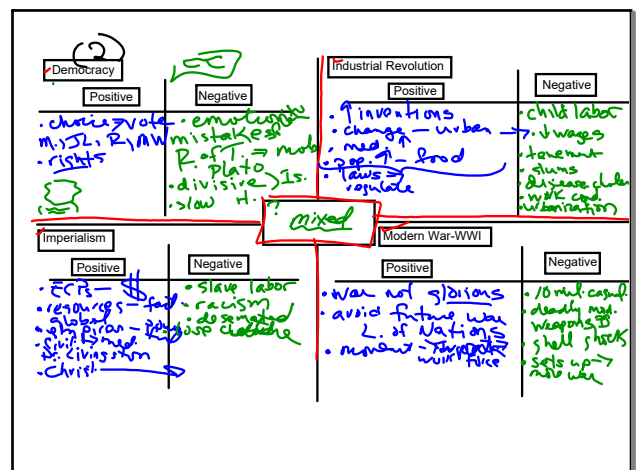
Democracy

| Positive | Negative |
|---|---|
| · choice > vote M.JL, R,WW · rights | · emotional mistakes R of T = mob plato · divisive Is. · slow H. |

Industrial Revolution

| Positive | Negative |
|---|---|
| · ↑ inventions · change – urban · med ↑ · pop. ↑ – food · laws regulate | · child labor · ↓ wages · tenement · slums · disease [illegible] · work cond. · urbanization |

mixed

Imperialism

| Positive | Negative |
|---|---|
| · econ – $ · resources – food global · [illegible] – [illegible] · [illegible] · civilization · Christ. | · slave labor · racism · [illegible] · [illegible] |

Modern War-WWI

| Positive | Negative |
|---|---|
| · war not glorious · avoid future war L. of Nations · movement – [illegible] with force | · 10 mil. casual. · deadly mod. weapons · shell shocks · sets up → new war |